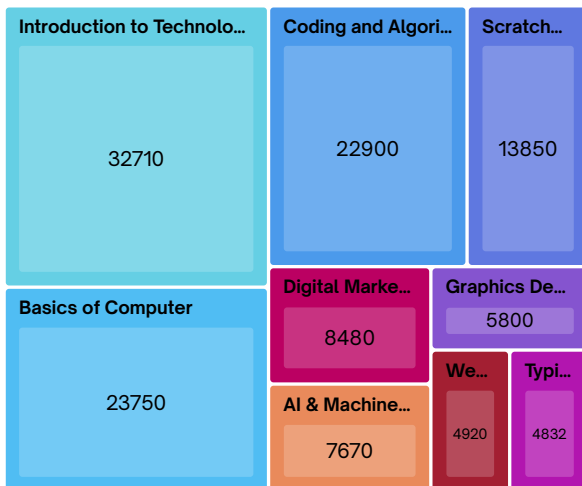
Introduction to Technolo...

32710

Coding and Algori...

22900

Scratch...

13850

Basics of Computer

23750

Digital Marke...

8480

Graphics De...

5800

AI & Machine...

7670

We...

4920

Typi...

4832